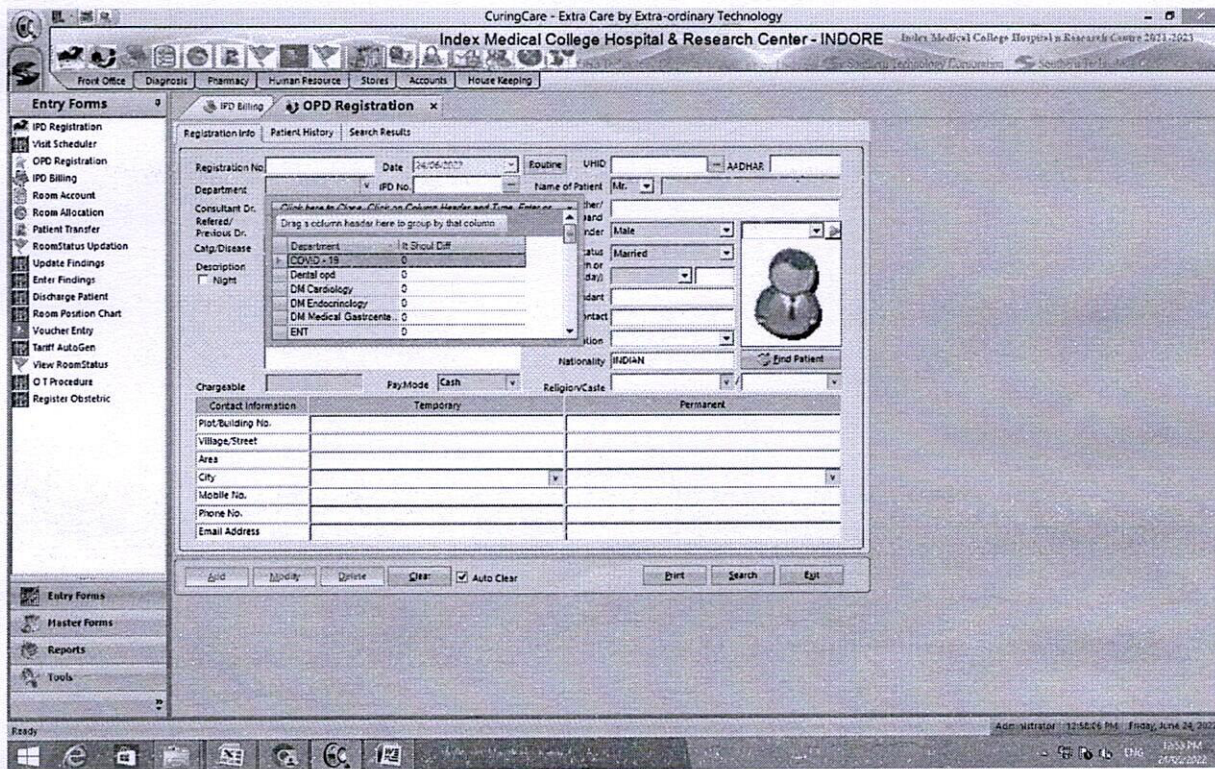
CuringCare - Extra Care by Extra-ordinary Technology

Index Medical College Hospital & Research Center - INDORE

Index Medical College Hospital n Research Centre 2021-2023

Southern Technology Corporation

Front Office | Diagnosis | Pharmacy | Human Resource | Stores | Accounts | House Keeping

Entry Forms

IPD Registration
Visit Scheduler
OPD Registration
IPD Billing
Room Account
Room Allocation
Patient Transfer
RoomStatus Updation
Update Findings
Enter Findings
Discharge Patient
Room Position Chart
Voucher Entry
Tariff AutoGen
View RoomStatus
O T Procedure
Register Obstetric

IPD Billing | OPD Registration ×

Registration Info | Patient History | Search Results

Registration No | Date 24/06/2022 | Routine | UHID | AADHAR
Department | IPD No. | Name of Patient Mr.
Consultant Dr. | Click here to Close, Click on Column Header and Type, Enter or
Refered/ Previous Dr.
Catg/Disease
Description
Night

Drag a column header here to group by that column

| Department | It Shoul Diff |
|---|---|
| COVID - 19 | 0 |
| Dental opd | 0 |
| DM Cardiology | 0 |
| DM Endocrinology | 0 |
| DM Medical Gastroente... | 0 |
| ENT | 0 |

ther/ band
nder Male
tatus Married
h or day)
dant
ontact
tion
Nationality INDIAN
Find Patient

Chargeable | Pay.Mode Cash | Religion/Caste

| Contact Information | Temporary | Permanent |
|---|---|---|
| Plot/Building No. | | |
| Village/Street | | |
| Area | | |
| City | | |
| Mobile No. | | |
| Phone No. | | |
| Email Address | | |

Add | Modify | Delete | Clear | Auto Clear | Print | Search | Exit

Entry Forms
Master Forms
Reports
Tools

Ready

Administrator | 12:50:06 PM | Friday, June 24, 2022

ENG 12:53 PM 24/06/2022